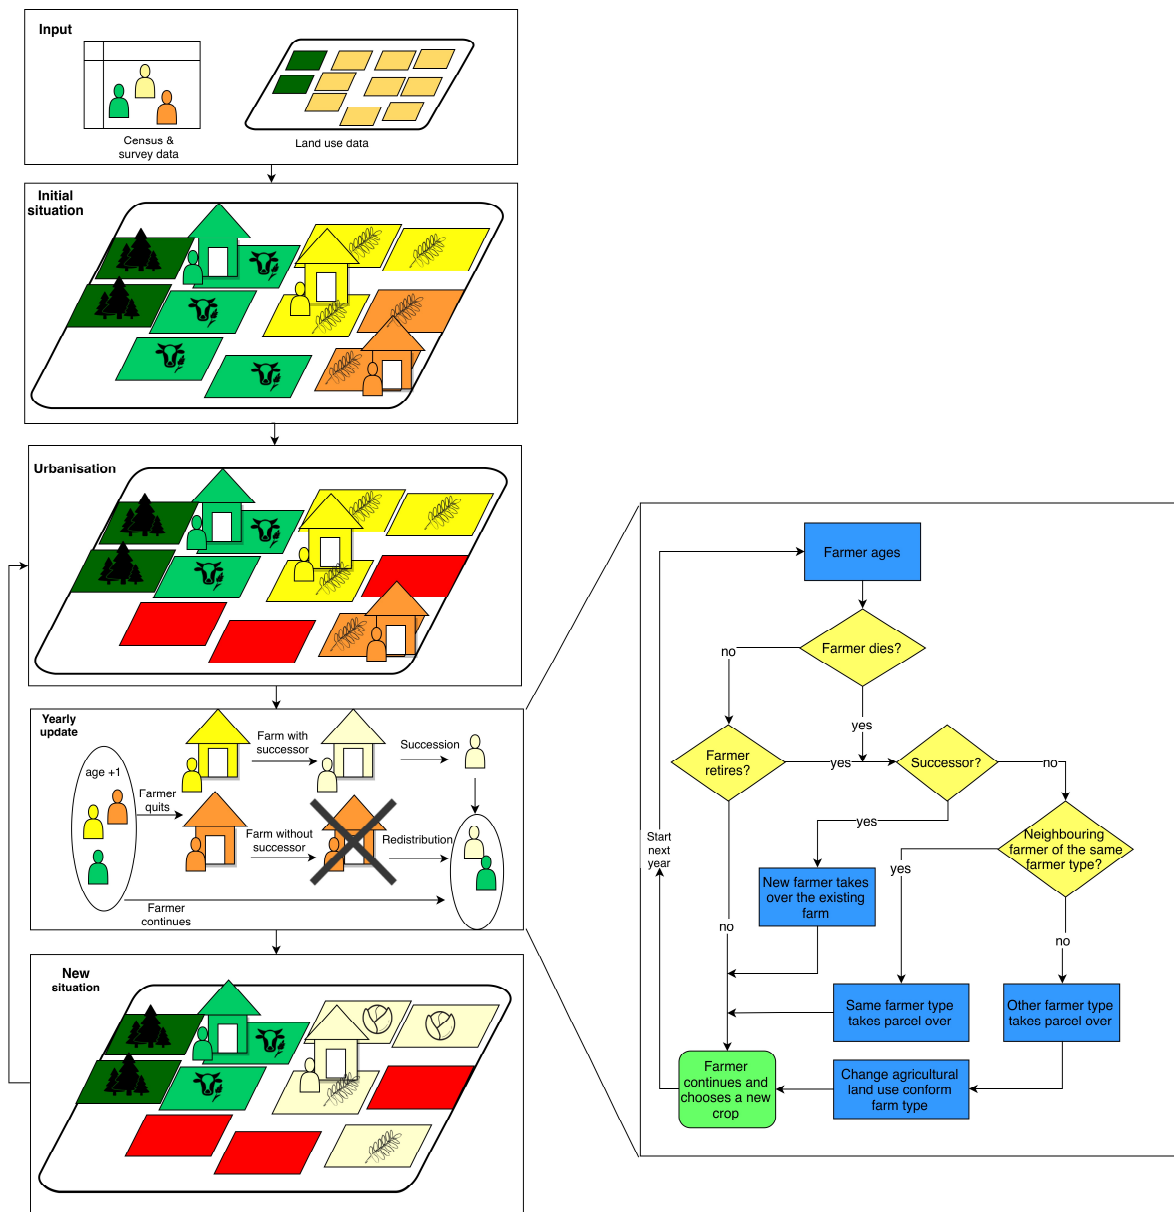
Input

Census & survey data

Land use data

Initial situation

Urbanisation

Yearly update

age +1

Farmer quits

Farm with successor

Succession

Farm without successor

Redistribution

Farmer continues

New situation

Farmer ages

Farmer dies?

no

yes

Farmer retires?

yes

Successor?

no

yes

Neighbouring farmer of the same farmer type?

yes

New farmer takes over the existing farm

Start next year

no

no

Same farmer type takes parcel over

Other farmer type takes parcel over

Farmer continues and chooses a new crop

Change agricultural land use conform farm type